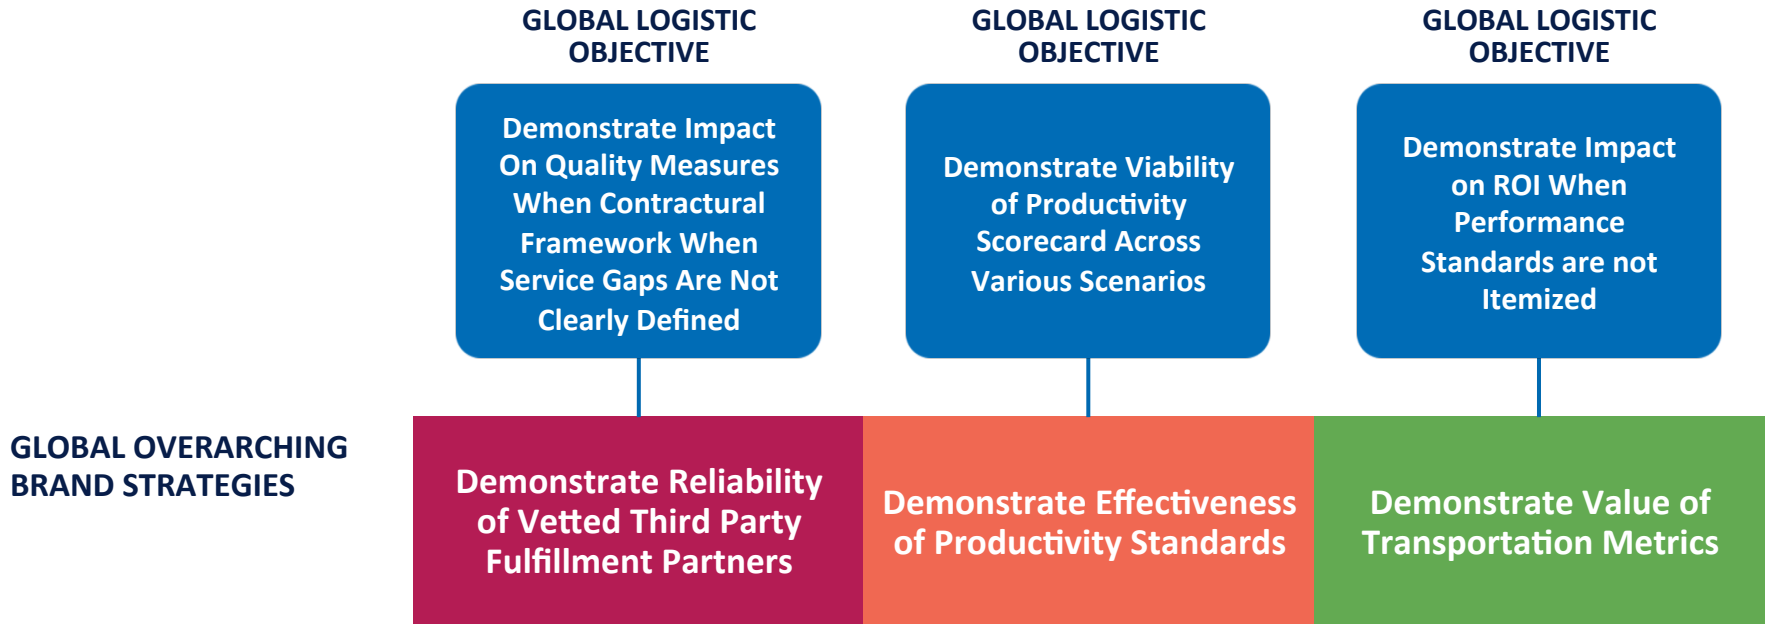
GLOBAL LOGISTIC OBJECTIVE

Demonstrate Impact On Quality Measures When Contractural Framework When Service Gaps Are Not Clearly Defined

GLOBAL LOGISTIC OBJECTIVE

Demonstrate Viability of Productivity Scorecard Across Various Scenarios

GLOBAL LOGISTIC OBJECTIVE

Demonstrate Impact on ROI When Performance Standards are not Itemized

GLOBAL OVERARCHING BRAND STRATEGIES

Demonstrate Reliability of Vetted Third Party Fulfillment Partners

Demonstrate Effectiveness of Productivity Standards

Demonstrate Value of Transportation Metrics